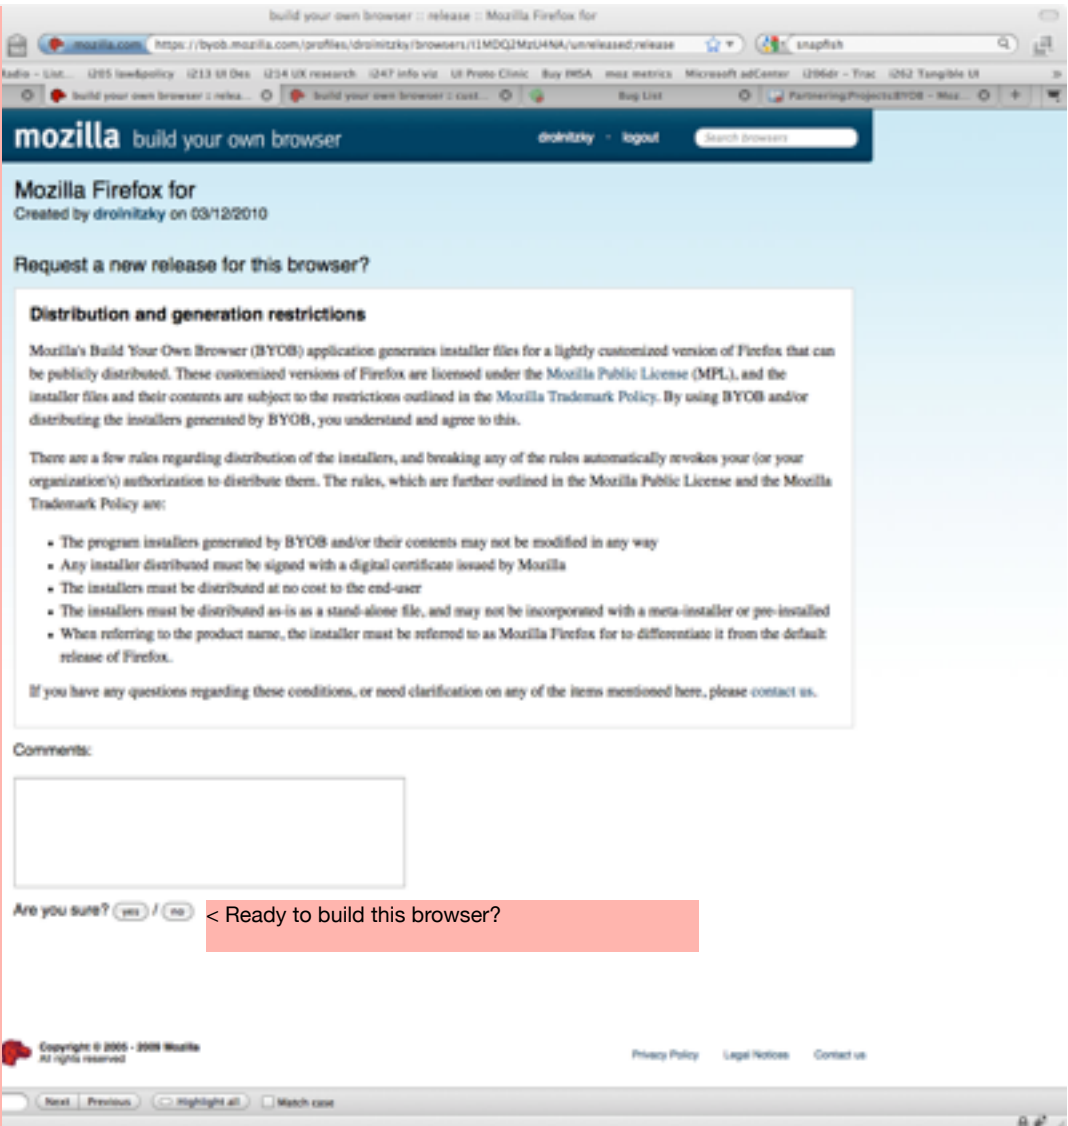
build your own browser :: release :: Mozilla Firefox for

mozilla.com https://byob.mozilla.com/profiles/drolnitzky/browsers/I1MDQ2MzU4NA/unreleased/release

snapfish

Radio – List... i205 law&policy i213 UI Des i214 UX research i247 info viz UI Proto Clinic Buy IMSA moz metrics Microsoft adCenter i206dr – Trac i262 Tangible UI

build your own browser :: relea... build your own browser :: cust... Bug List Partnering/Projects/BYOB – Moz...

mozilla build your own browser

drolnitzky · logout

Search browsers

Mozilla Firefox for
Created by drolnitzky on 03/12/2010

Request a new release for this browser?

Distribution and generation restrictions

Mozilla's Build Your Own Browser (BYOB) application generates installer files for a lightly customized version of Firefox that can be publicly distributed. These customized versions of Firefox are licensed under the Mozilla Public License (MPL), and the installer files and their contents are subject to the restrictions outlined in the Mozilla Trademark Policy. By using BYOB and/or distributing the installers generated by BYOB, you understand and agree to this.

There are a few rules regarding distribution of the installers, and breaking any of the rules automatically revokes your (or your organization's) authorization to distribute them. The rules, which are further outlined in the Mozilla Public License and the Mozilla Trademark Policy are:

- The program installers generated by BYOB and/or their contents may not be modified in any way
- Any installer distributed must be signed with a digital certificate issued by Mozilla
- The installers must be distributed at no cost to the end-user
- The installers must be distributed as-is as a stand-alone file, and may not be incorporated with a meta-installer or pre-installed
- When referring to the product name, the installer must be referred to as Mozilla Firefox for to differentiate it from the default release of Firefox.

If you have any questions regarding these conditions, or need clarification on any of the items mentioned here, please contact us.

Comments:

Are you sure? yes / no

< Ready to build this browser?

Copyright © 2005 - 2009 Mozilla
All rights reserved

Privacy Policy Legal Notices Contact us

Next Previous Highlight all Match case